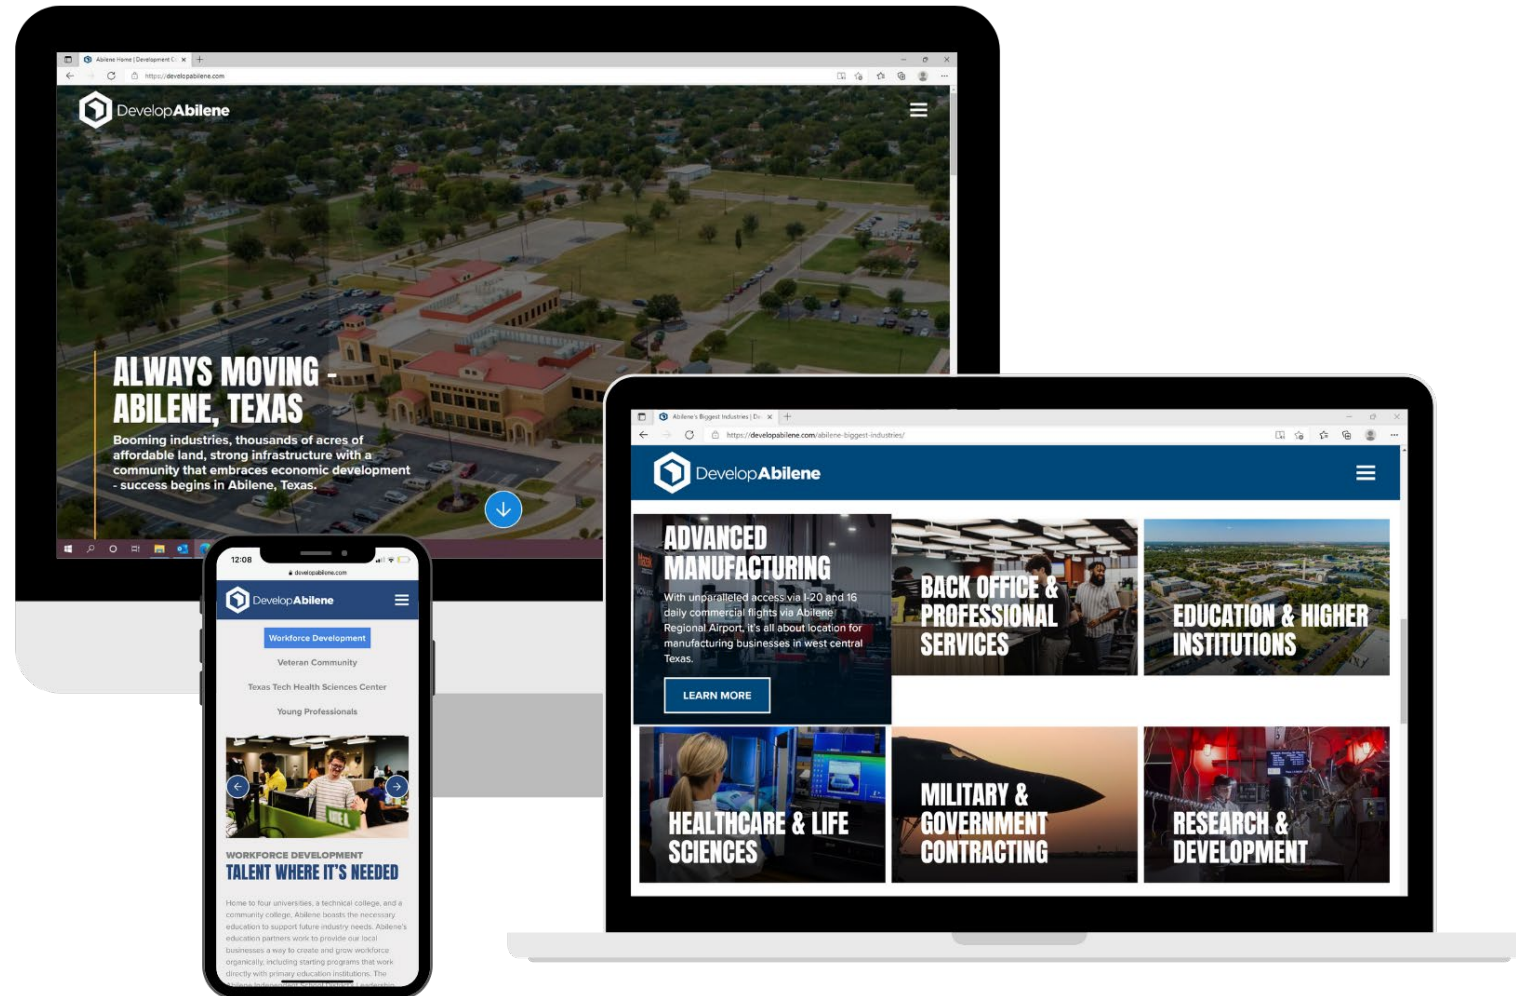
Abilene Home | Development C ×

https://developabilene.com

DevelopAbilene

ALWAYS MOVING - ABILENE, TEXAS

Booming industries, thousands of acres of affordable land, strong infrastructure with a community that embraces economic development - success begins in Abilene, Texas.

Abilene's Biggest Industries | De ×

https://developabilene.com/abilene-biggest-industries/

DevelopAbilene

ADVANCED MANUFACTURING

With unparalleled access via I-20 and 16 daily commercial flights via Abilene Regional Airport, it's all about location for manufacturing businesses in west central Texas.

LEARN MORE

BACK OFFICE & PROFESSIONAL SERVICES

EDUCATION & HIGHER INSTITUTIONS

HEALTHCARE & LIFE SCIENCES

MILITARY & GOVERNMENT CONTRACTING

RESEARCH & DEVELOPMENT

12:08

developabilene.com

DevelopAbilene

Workforce Development

Veteran Community

Texas Tech Health Sciences Center

Young Professionals

WORKFORCE DEVELOPMENT

TALENT WHERE IT'S NEEDED

Home to four universities, a technical college, and a community college, Abilene boasts the necessary education to support future industry needs. Abilene's education partners work to provide our local businesses a way to create and grow workforce organically, including starting programs that work directly with primary education institutions. The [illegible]